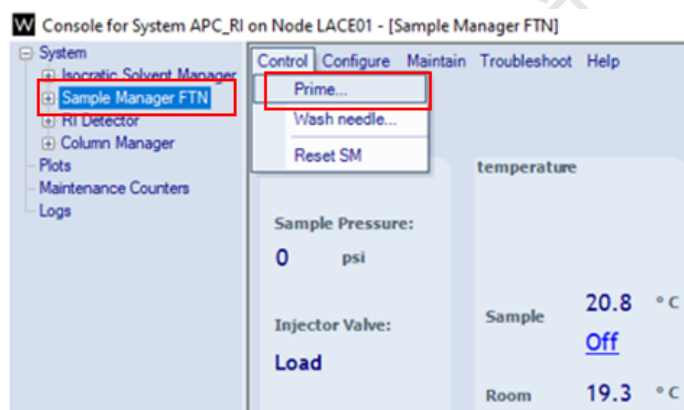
W Console for System APC_RI on Node LACE01 - [Sample Manager FTN]

System
Isocratic Solvent Manager
Sample Manager FTN
RI Detector
Column Manager
Plots
Maintenance Counters
Logs

Control Configure Maintain Troubleshoot Help

Prime...
Wash needle...
Reset SM

temperature

Sample Pressure:
0 psi

Injector Valve:
Load

Sample 20.8 °C
Off

Room 19.3 °C